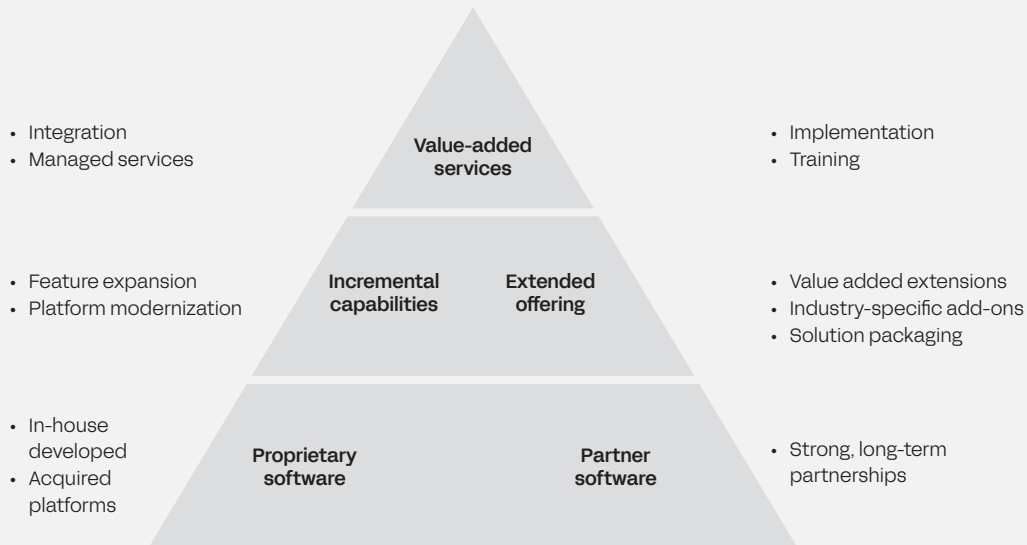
- Integration
- Managed services

Value-added services

- Implementation
- Training

- Feature expansion
- Platform modernization

Incremental capabilities

Extended offering

- Value added extensions
- Industry-specific add-ons
- Solution packaging

- In-house developed
- Acquired platforms

Proprietary software

Partner software

- Strong, long-term partnerships